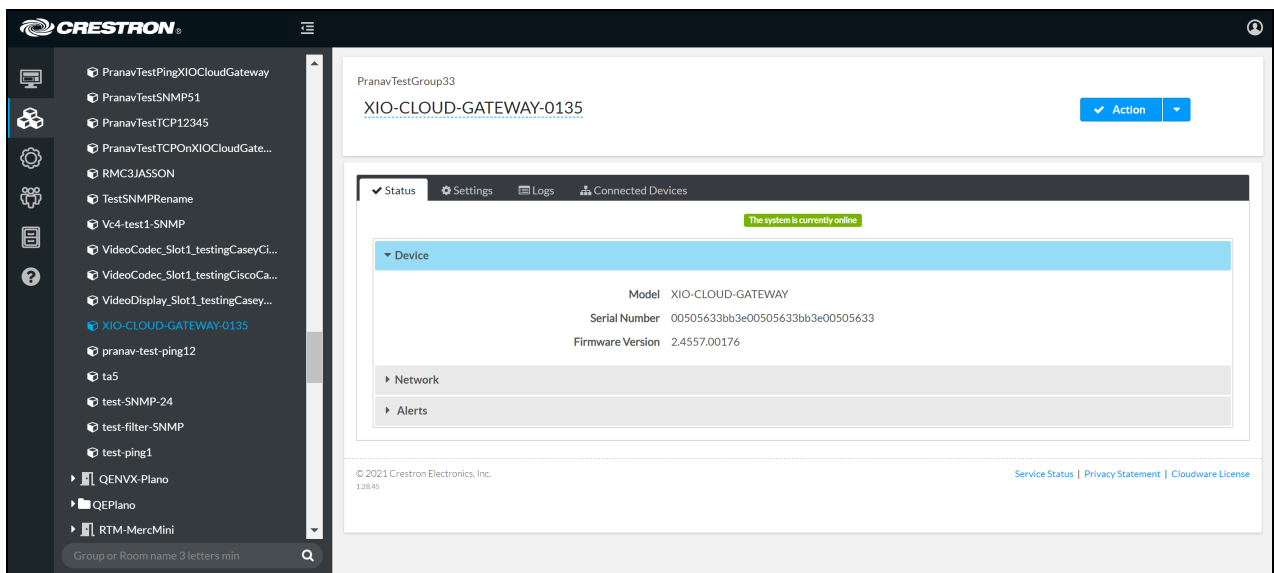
CRESTRON.

PranavTestPingXIOCloudGateway
PranavTestSNMP51
PranavTestTCP12345
PranavTestTCPOnXIOCloudGate...
RMC3JASSON
TestSNMPRename
Vc4-test1-SNMP
VideoCodec_Slot1_testingCaseyCi...
VideoCodec_Slot1_testingCiscoCa...
VideoDisplay_Slot1_testingCasey...
XIO-CLOUD-GATEWAY-0135
pranav-test-ping12
ta5
test-SNMP-24
test-filter-SNMP
test-ping1
QENVX-Plano
QEPlano
RTM-MercMini

Group or Room name 3 letters min

PranavTestGroup33

XIO-CLOUD-GATEWAY-0135

Action

Status | Settings | Logs | Connected Devices

The system is currently online

Device

| Model | XIO-CLOUD-GATEWAY |
|---|---|
| Serial Number | 00505633bb3e00505633bb3e00505633 |
| Firmware Version | 2.4557.00176 |

Network

Alerts

© 2021 Crestron Electronics, Inc.
1.28.45

Service Status | Privacy Statement | Cloudware License